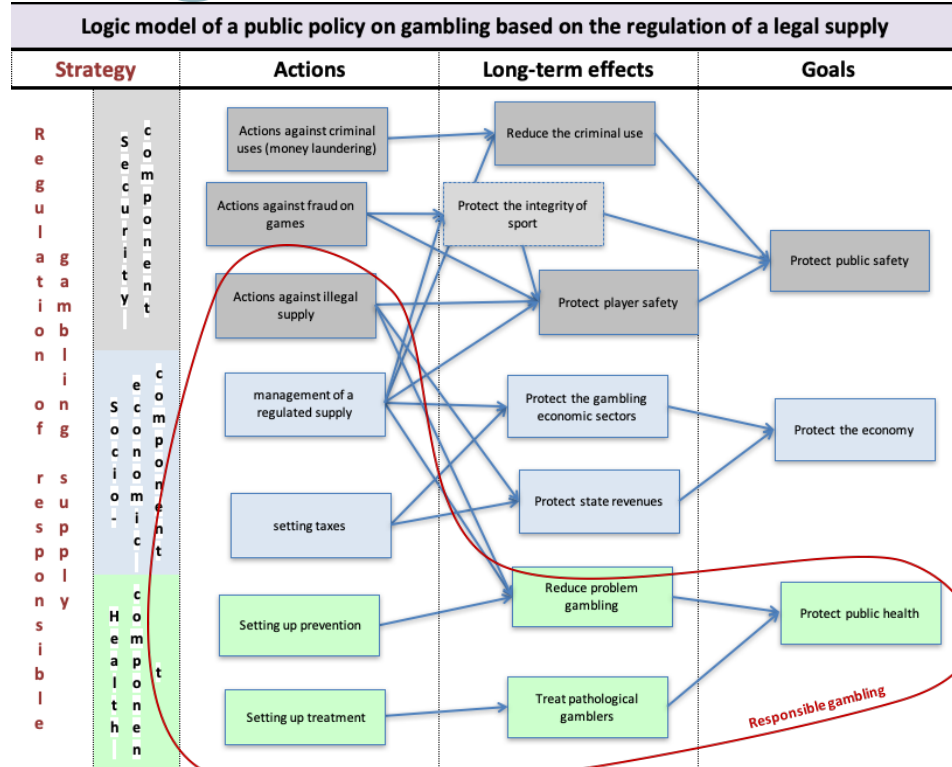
Logic model of a public policy on gambling based on the regulation of a legal supply

| Strategy | Actions | Long-term effects | Goals |
|---|---|---|---|

Regulation of responsible gambling supply

Security component

Socio-economic component

Health component

Actions against criminal uses (money laundering)

Actions against fraud on games

Actions against illegal supply

management of a regulated supply

setting taxes

Setting up prevention

Setting up treatment

Reduce the criminal use

Protect the integrity of sport

Protect player safety

Protect the gambling economic sectors

Protect state revenues

Reduce problem gambling

Treat pathological gamblers

Protect public safety

Protect the economy

Protect public health

Responsible gambling